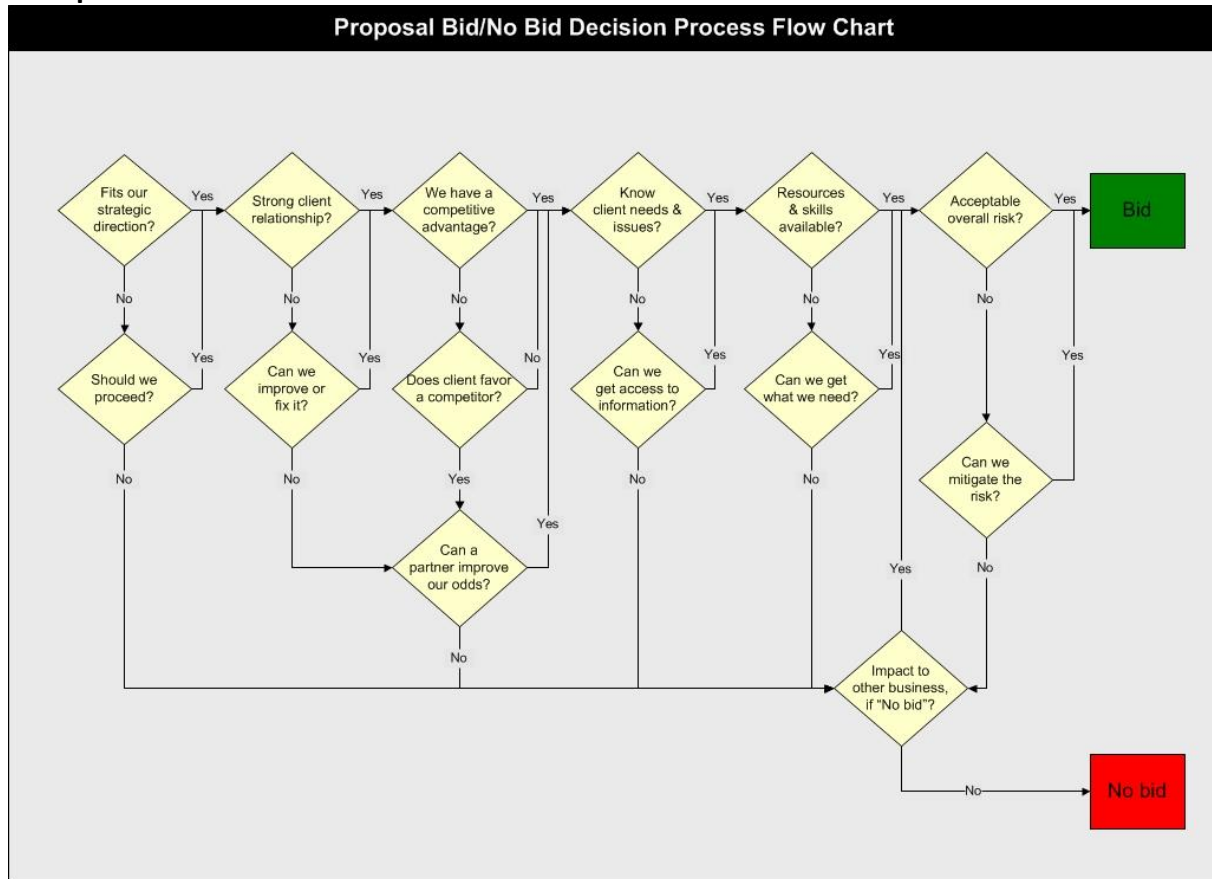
Proposal Bid/No Bid Decision Process Flow Chart

Fits our strategic direction?

Yes

No

Should we proceed?

Yes

No

Strong client relationship?

Yes

No

Can we improve or fix it?

Yes

No

We have a competitive advantage?

Yes

No

Does client favor a competitor?

No

Yes

Can a partner improve our odds?

Yes

No

Know client needs & issues?

Yes

No

Can we get access to information?

Yes

No

Resources & skills available?

Yes

No

Can we get what we need?

Yes

No

Acceptable overall risk?

Yes

No

Can we mitigate the risk?

Yes

No

Bid

Yes

Impact to other business, if "No bid"?

No

No bid